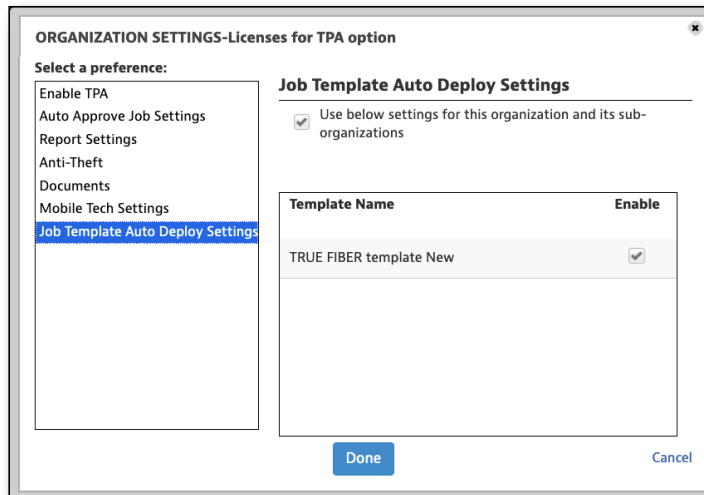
ORGANIZATION SETTINGS-Licenses for TPA option

Select a preference:

Enable TPA
Auto Approve Job Settings
Report Settings
Anti-Theft
Documents
Mobile Tech Settings
Job Template Auto Deploy Settings

Job Template Auto Deploy Settings

Use below settings for this organization and its sub-organizations

| Template Name | Enable |
|---|---|
| TRUE FIBER template New | |

Done

Cancel